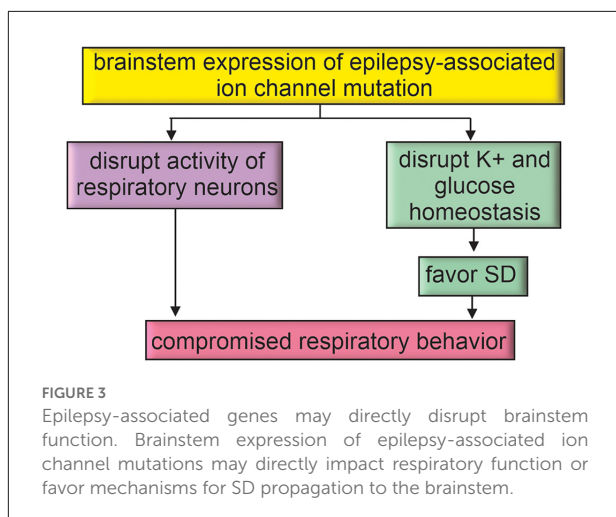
brainstem expression of epilepsy-associated ion channel mutation

disrupt activity of respiratory neurons

disrupt K+ and glucose homeostasis

favor SD

compromised respiratory behavior

FIGURE 3

Epilepsy-associated genes may directly disrupt brainstem function. Brainstem expression of epilepsy-associated ion channel mutations may directly impact respiratory function or favor mechanisms for SD propagation to the brainstem.